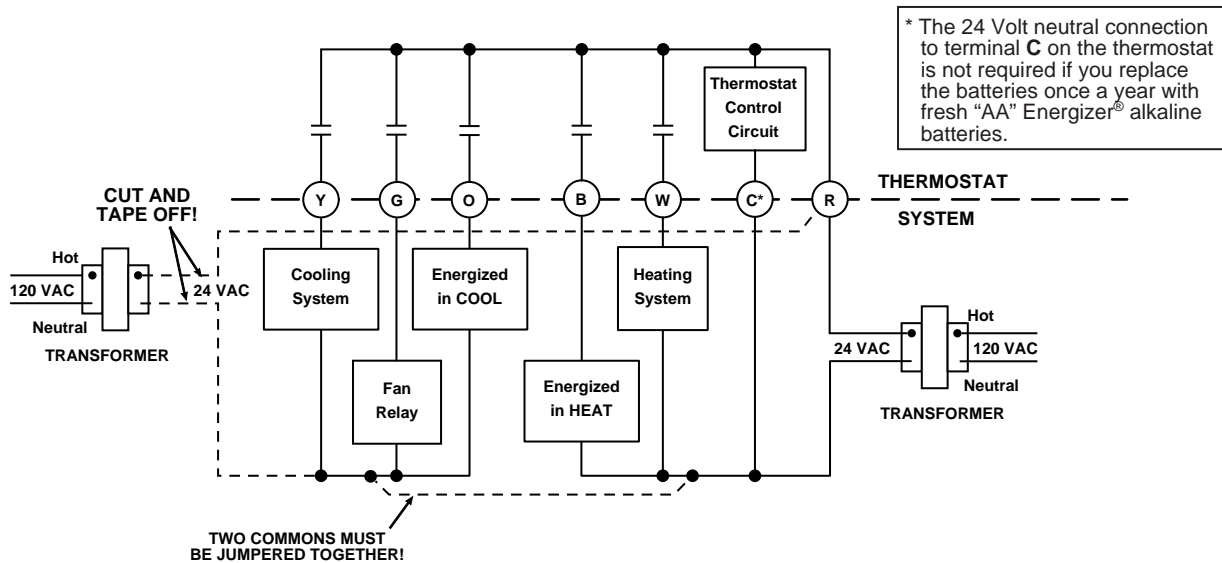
* The 24 Volt neutral connection to terminal **C** on the thermostat is not required if you replace the batteries once a year with fresh “AA” Energizer® alkaline batteries.

Thermostat Control Circuit

CUT AND TAPE OFF!

Y G O B W C* R

THERMOSTAT

SYSTEM

Hot

120 VAC

Neutral

TRANSFORMER

24 VAC

Cooling System

Energized in COOL

Heating System

Fan Relay

Energized in HEAT

Hot

24 VAC

120 VAC

Neutral

TRANSFORMER

TWO COMMONS MUST BE JUMPERED TOGETHER!